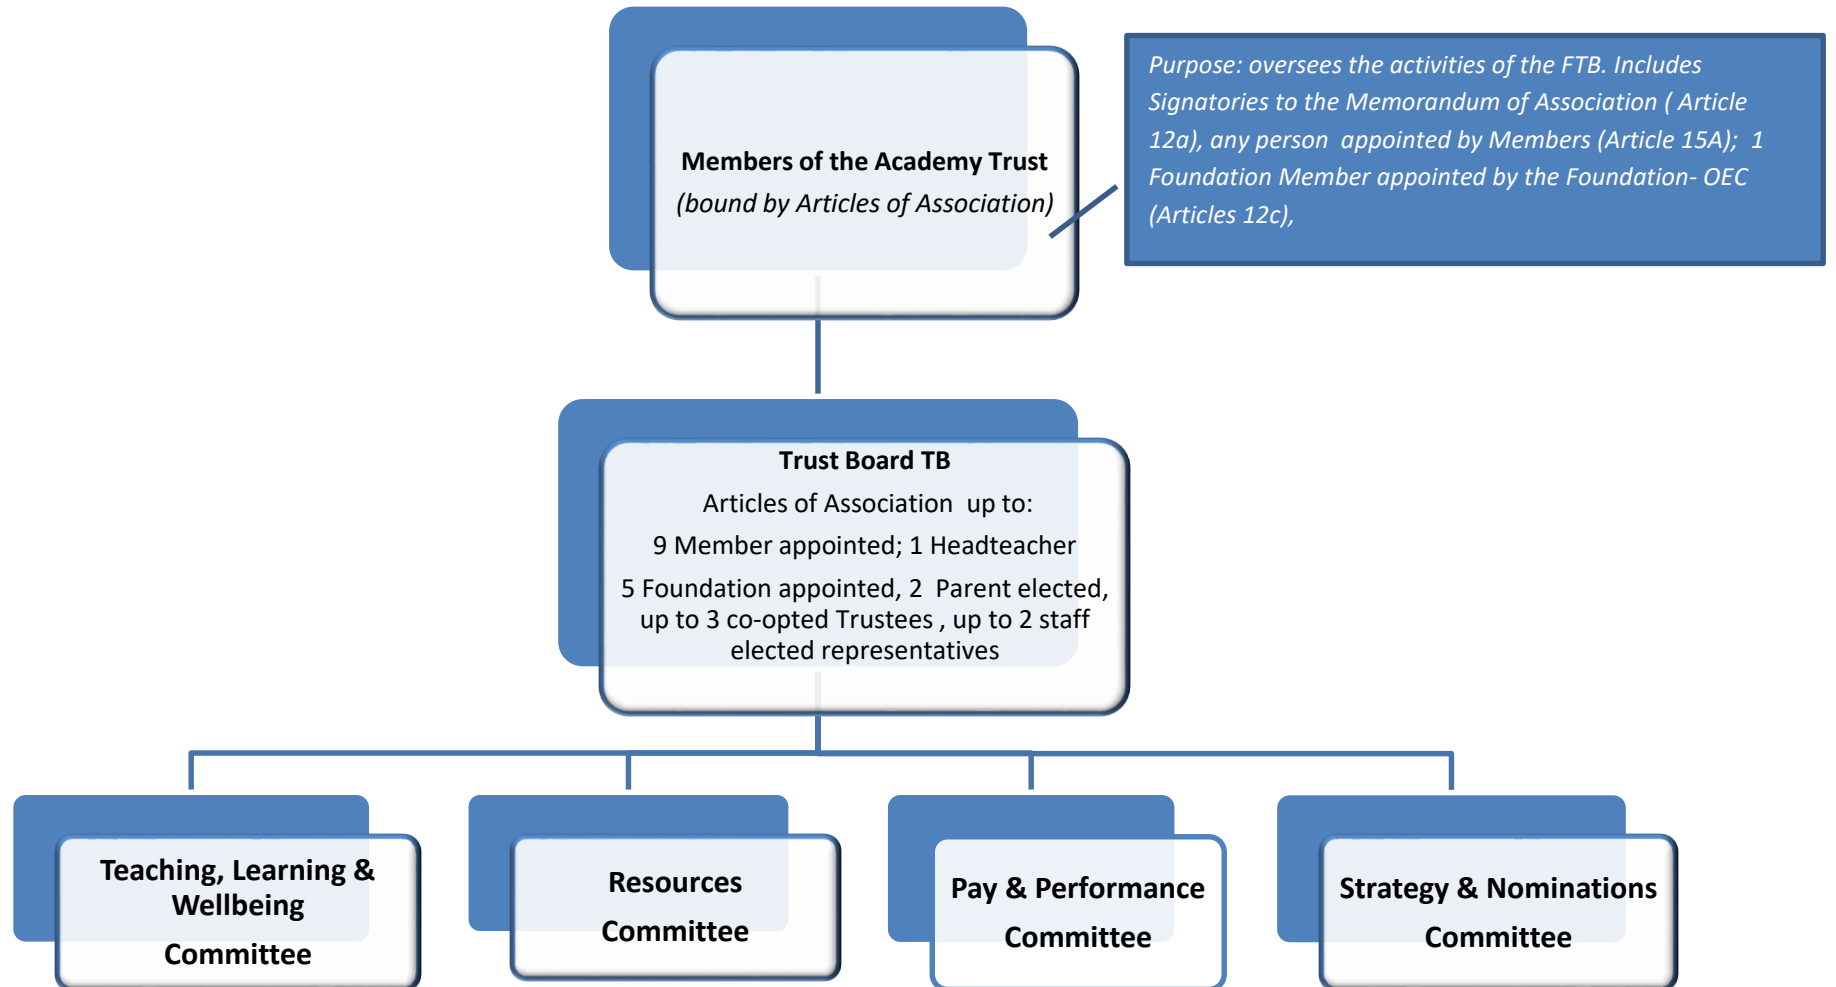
**Members of the Academy Trust**
*(bound by Articles of Association)*

*Purpose: oversees the activities of the FTB. Includes Signatories to the Memorandum of Association ( Article 12a), any person appointed by Members (Article 15A); 1 Foundation Member appointed by the Foundation- OEC (Articles 12c),*

**Trust Board TB**
Articles of Association up to:
9 Member appointed; 1 Headteacher
5 Foundation appointed, 2 Parent elected, up to 3 co-opted Trustees , up to 2 staff elected representatives

**Teaching, Learning & Wellbeing Committee**

**Resources Committee**

**Pay & Performance Committee**

**Strategy & Nominations Committee**